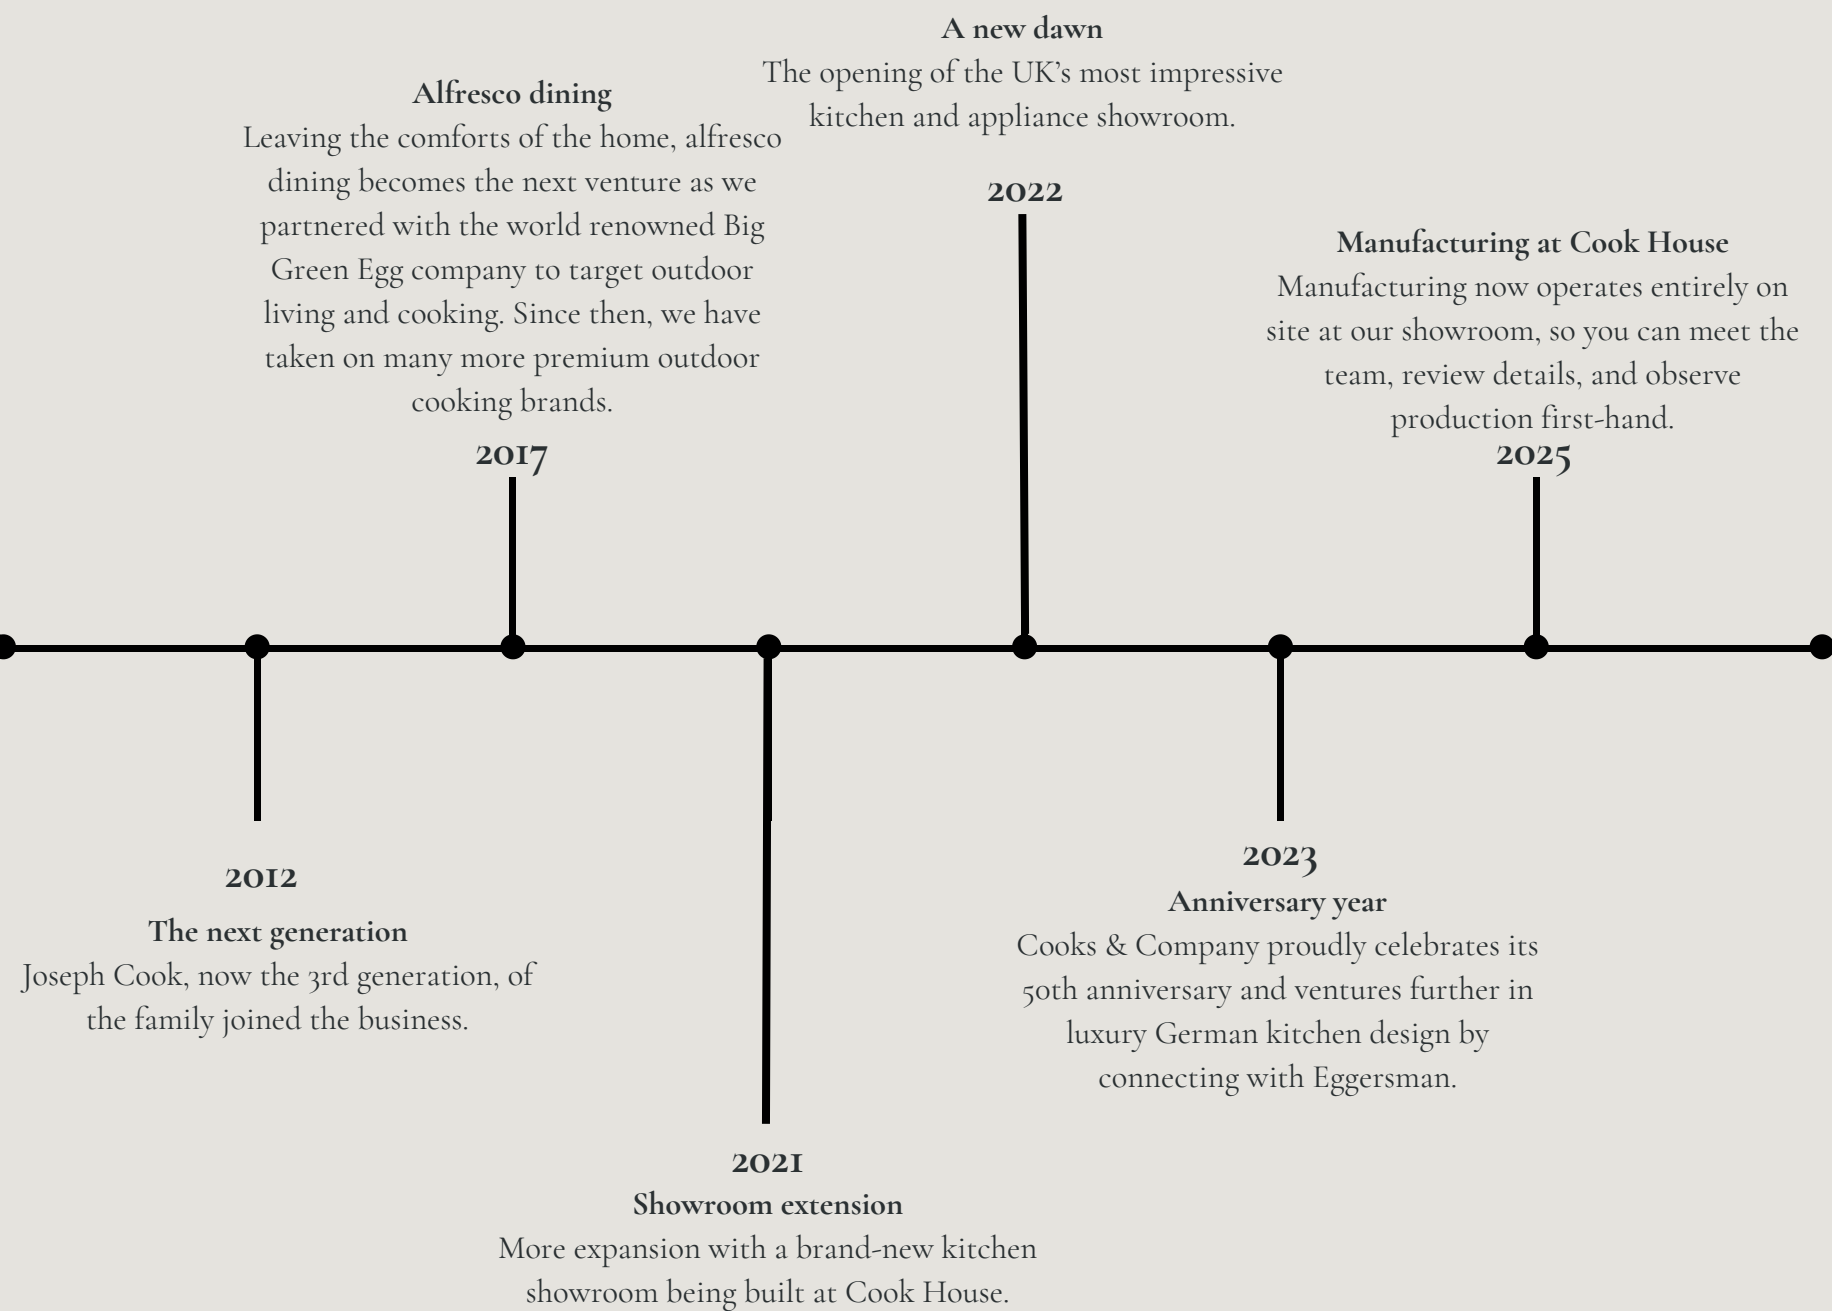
A new dawn
The opening of the UK's most impressive kitchen and appliance showroom.

2022

Alfresco dining
Leaving the comforts of the home, alfresco dining becomes the next venture as we partnered with the world renowned Big Green Egg company to target outdoor living and cooking. Since then, we have taken on many more premium outdoor cooking brands.

2017

Manufacturing at Cook House
Manufacturing now operates entirely on site at our showroom, so you can meet the team, review details, and observe production first-hand.

2025

2012
The next generation
Joseph Cook, now the 3rd generation, of the family joined the business.

2023
Anniversary year
Cooks & Company proudly celebrates its 50th anniversary and ventures further in luxury German kitchen design by connecting with Eggersman.

2021
Showroom extension
More expansion with a brand-new kitchen showroom being built at Cook House.